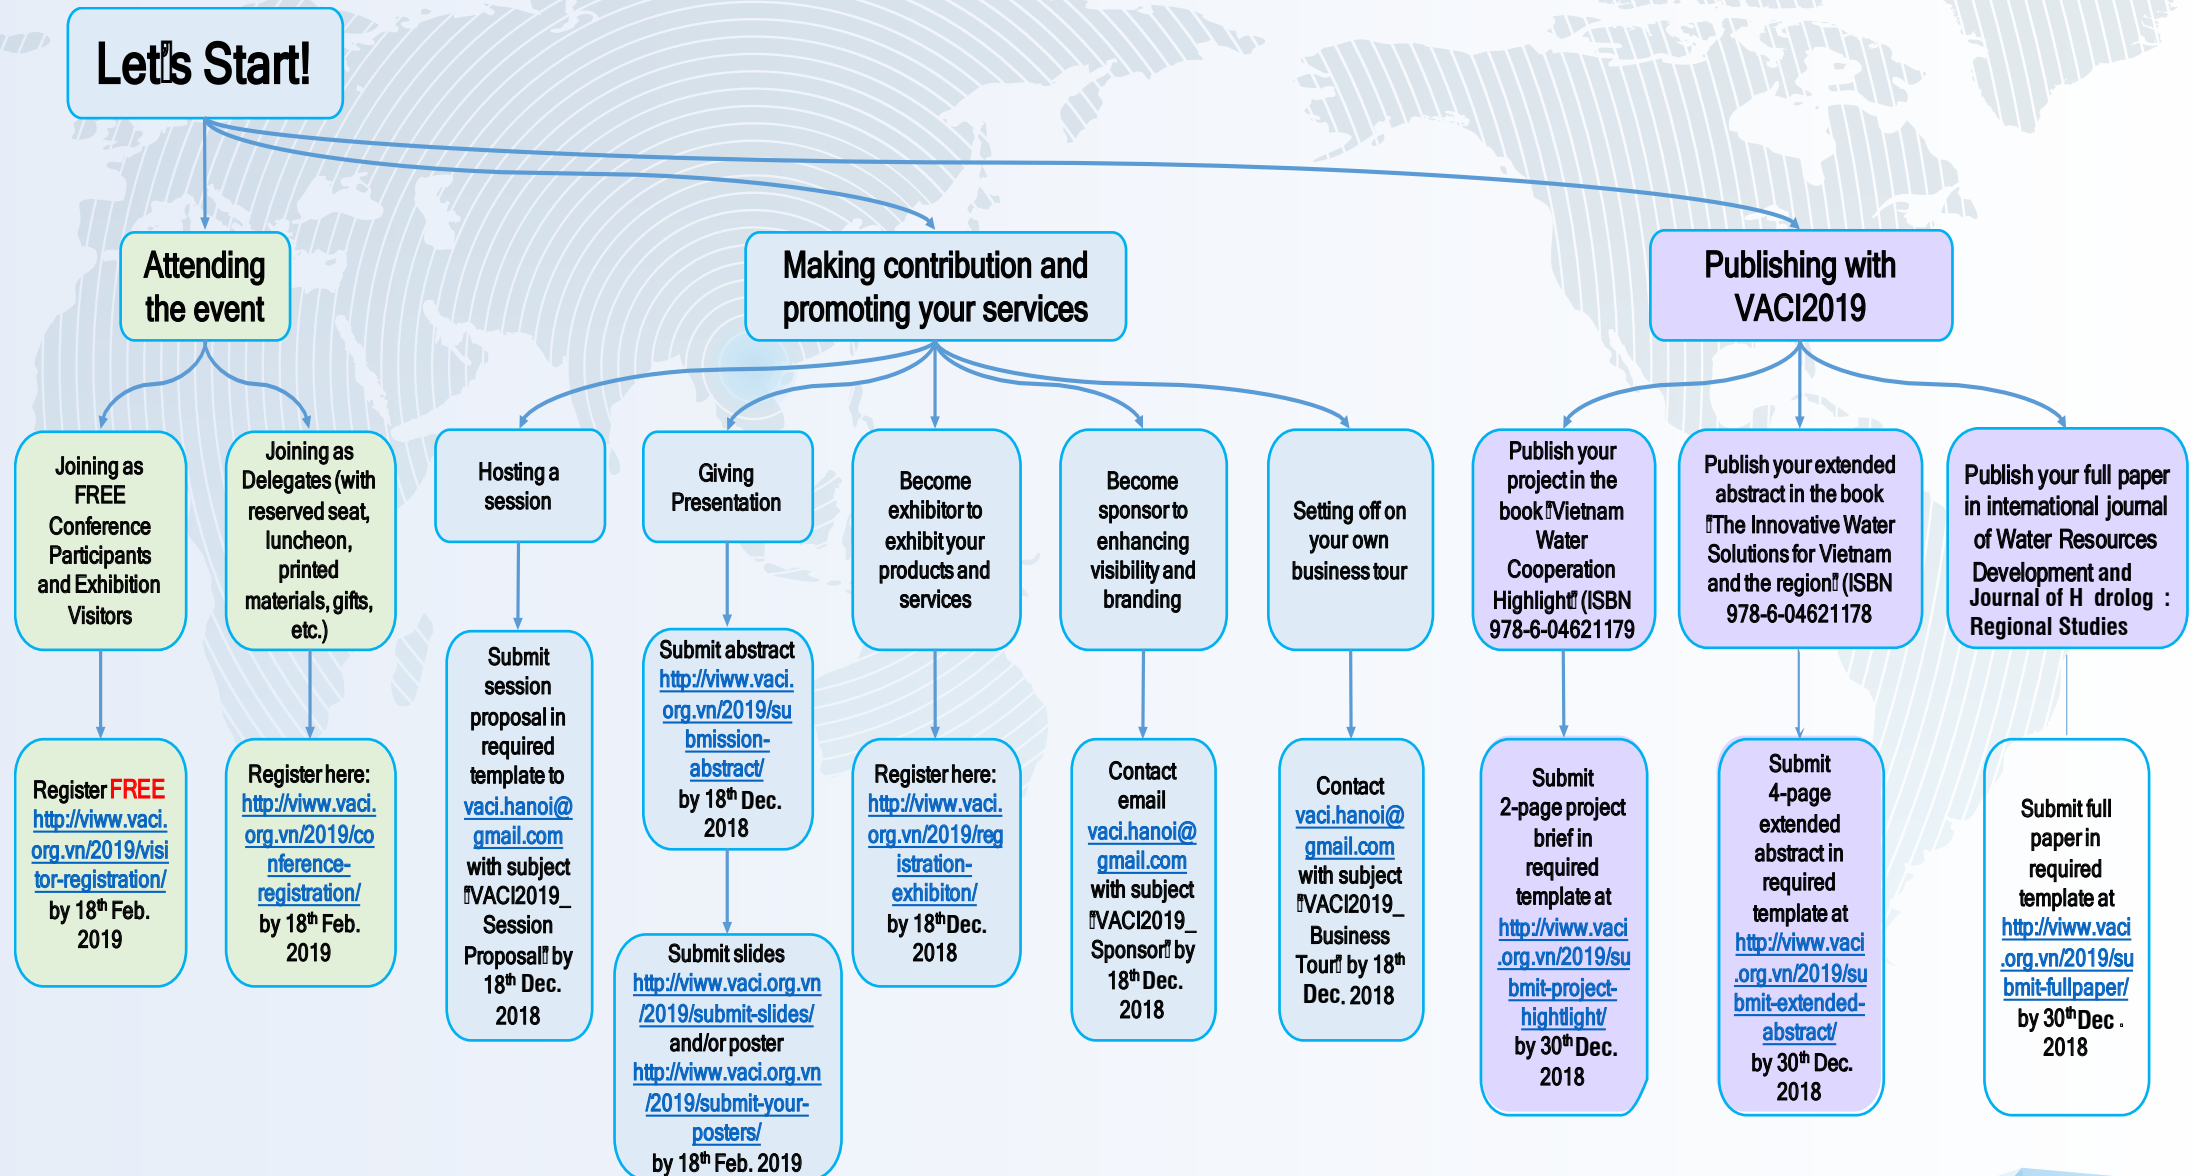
Let's Start!

Attending the event

Making contribution and promoting your services

Publishing with VACI2019

Joining as FREE Conference Participants and Exhibition Visitors

Register FREE http://viww.vaci.org.vn/2019/visitor-registration/ by $18^{th}$ Feb. 2019

Joining as Delegates (with reserved seat, luncheon, printed materials, gifts, etc.)

Register here: http://viww.vaci.org.vn/2019/conference-registration/ by $18^{th}$ Feb. 2019

Hosting a session

Submit session proposal in required template to vaci.hanoi@gmail.com with subject "VACI2019_ Session Proposal" by $18^{th}$ Dec. 2018

Giving Presentation

Submit abstract http://viww.vaci.org.vn/2019/submission-abstract/ by $18^{th}$ Dec. 2018

Submit slides http://viww.vaci.org.vn/2019/submit-slides/ and/or poster http://viww.vaci.org.vn/2019/submit-your-posters/ by $18^{th}$ Feb. 2019

Become exhibitor to exhibit your products and services

Register here: http://viww.vaci.org.vn/2019/registration-exhibiton/ by $18^{th}$ Dec. 2018

Become sponsor to enhancing visibility and branding

Contact email vaci.hanoi@gmail.com with subject "VACI2019_ Sponsor" by $18^{th}$ Dec. 2018

Setting off on your own business tour

Contact vaci.hanoi@gmail.com with subject "VACI2019_ Business Tour" by $18^{th}$ Dec. 2018

Publish your project in the book "Vietnam Water Cooperation Highlight" (ISBN 978-6-04621179

Submit 2-page project brief in required template at http://viww.vaci.org.vn/2019/submit-project-hightlight/ by $30^{th}$ Dec. 2018

Publish your extended abstract in the book "The Innovative Water Solutions for Vietnam and the region" (ISBN 978-6-04621178

Submit 4-page extended abstract in required template at http://viww.vaci.org.vn/2019/submit-extended-abstract/ by $30^{th}$ Dec. 2018

Publish your full paper in international journal of Water Resources Development and Journal of H drolog : Regional Studies

Submit full paper in required template at http://viww.vaci.org.vn/2019/submit-fullpaper/ by $30^{th}$ Dec . 2018